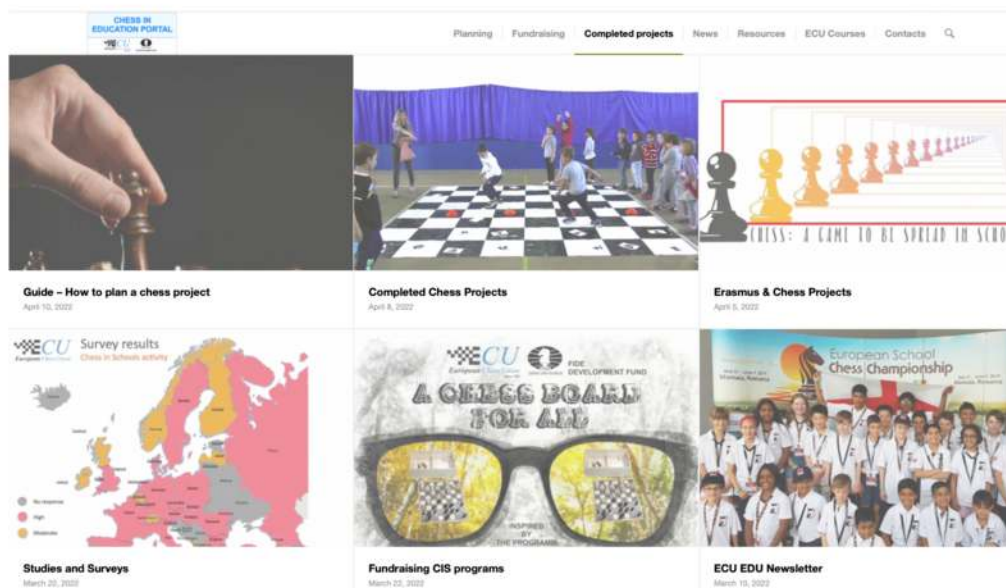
CHESS IN EDUCATION PORTAL

Planning | Fundraising | Completed projects | News | Resources | ECU Courses | Contacts

CHESS: A GAME TO BE SPREAD IN SCHO

Guide – How to plan a chess project
April 10, 2022

Completed Chess Projects
April 8, 2022

Erasmus & Chess Projects
April 5, 2022

ECU Survey results
Chess in Schools activity

No response
High
Moderate

ECU FIDE DEVELOPMENT FUND
A CHESS BOARD FOR ALL
INSPIRED BY THE PROGRAMS

European School Chess Championship

Studies and Surveys
March 22, 2022

Fundraising CIS programs
March 22, 2022

ECU EDU Newsletter
March 10, 2022